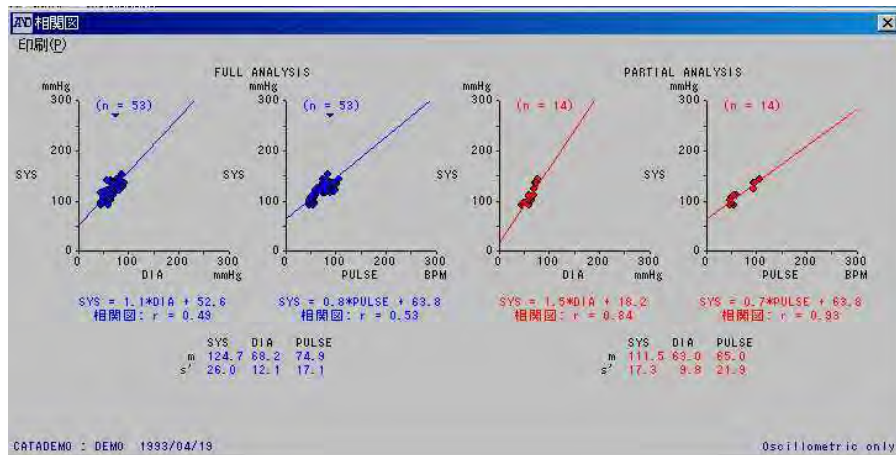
A&D 相関図
印刷(P)

FULL ANALYSIS

mmHg
300
200
100
0
SYS
(n = 53)
0 100 200 300
DIA mmHg

SYS = 1.1*DIA + 52.6
相関図: r = 0.49

mmHg
300
200
100
0
SYS
(n = 53)
0 100 200 300
PULSE BPM

SYS = 0.8*PULSE + 63.8
相関図: r = 0.53

| | SYS | DIA | PULSE |
|---|---|---|---|
| m | 124.7 | 68.2 | 74.9 |
| s' | 26.0 | 12.1 | 17.1 |

PARTIAL ANALYSIS

mmHg
300
200
100
0
SYS
(n = 14)
0 100 200 300
DIA mmHg

SYS = 1.5*DIA + 18.2
相関図: r = 0.84

mmHg
300
200
100
0
SYS
(n = 14)
0 100 200 300
PULSE BPM

SYS = 0.7*PULSE + 63.8
相関図: r = 0.93

| | SYS | DIA | PULSE |
|---|---|---|---|
| m | 111.5 | 63.0 | 65.0 |
| s' | 17.3 | 9.8 | 21.9 |

CATADEMO : DEMO 1993/04/19

Oscillometric only